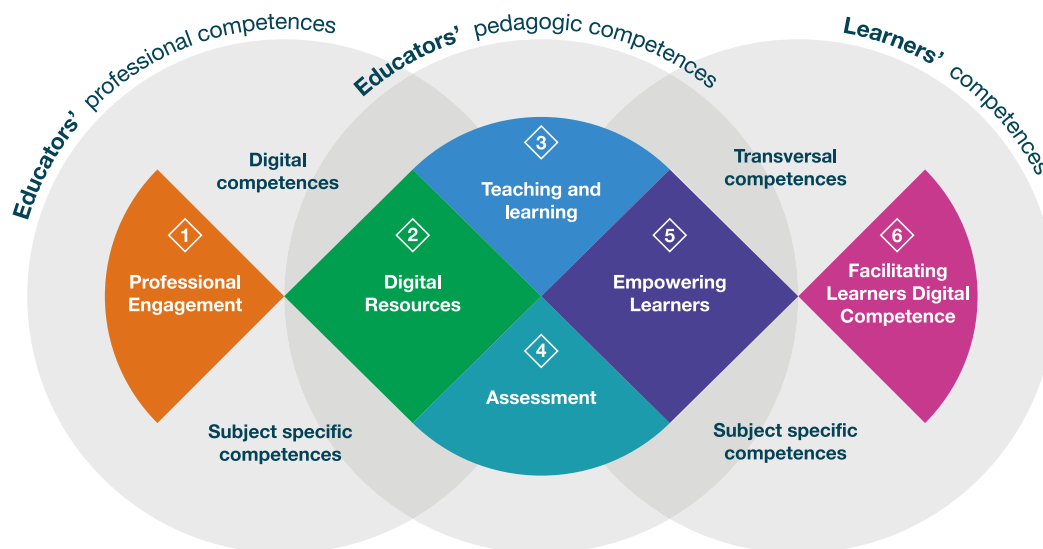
Educators' professional competences

Educators' pedagogic competences

Learners' competences

Digital competences

Transversal competences

1
Professional Engagement

2
Digital Resources

3
Teaching and learning

4
Assessment

5
Empowering Learners

6
Facilitating Learners Digital Competence

Subject specific competences

Subject specific competences